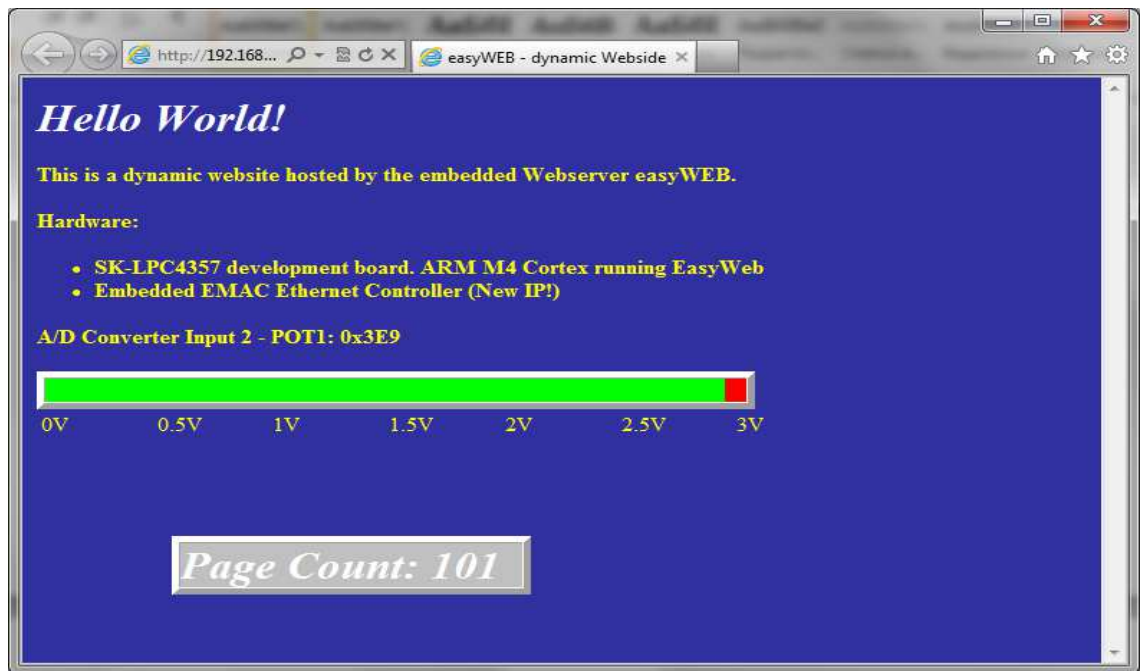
http://192.168...

easyWEB - dynamic Webside

Hello World!

This is a dynamic website hosted by the embedded Webserver easyWEB.

Hardware:

- SK-LPC4357 development board. ARM M4 Cortex running EasyWeb
- Embedded EMAC Ethernet Controller (New IP!)

A/D Converter Input 2 - POT1: 0x3E9

0V 0.5V 1V 1.5V 2V 2.5V 3V

Page Count: 101